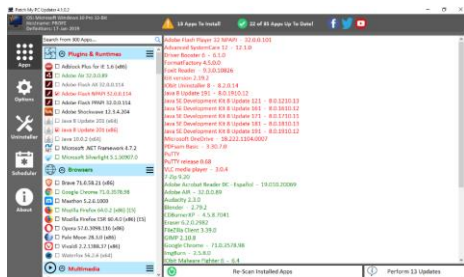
Patch My PC Updater 4.1.0.2

OS: Microsoft Windows 10 Pro 10.0.0
User: PRIME
Definitions: 17-Jan-2019

14 Apps To Install

32 of 81 Apps Up To Date!

Apps

Options

Uninstaller

Scheduler

About

Search from 300 Apps...

Plugins & Runtimes

Adblock Plus for IE 1.6 (x86)
Adobe Air 32.0.0.89
Adobe Flash AX 32.0.0.114
Adobe Flash NPAPI 32.0.0.114
Adobe Flash PPAPI 32.0.0.114
Adobe Shockwave 12.3.4.204
Java 8 Update 201 (x64)
Java 8 Update 201 (x86)
Java 10.0.2 (x64)
Microsoft .NET Framework 4.7.2
Microsoft Silverlight 5.1.50907.0

Browsers

Brave 71.0.58.21 (x86)
Google Chrome 71.0.3578.98
Maxthon 5.2.6.1000
Mozilla Firefox 64.0.2 (x86) (EN)
Mozilla Firefox ESR 60.4.0 (x86) (EN)
Opera 57.0.3098.116 (x86)
Pale Moon 28.3.0 (x86)
Vivaldi 2.2.1388.37 (x86)
Waterfox 56.2.6 (x64)

Multimedia

Adobe Flash Player 32 NPAPI - 32.0.0.101
Advanced SystemCare 12 - 12.1.0
Driver Booster 6 - 6.1.0
FormatFactory 4.5.0.0
Foxit Reader - 9.3.0.10826
Kill version 2.19.2
IObit Uninstaller 8 - 8.1.0
Java SE Development Kit 8 - 8.0.1910.12
Java SE Development Kit 8 Update 121 - 8.0.1210.13
Java SE Development Kit 8 Update 161 - 8.0.1610.12
Java SE Development Kit 8 Update 171 - 8.0.1710.11
Java SE Development Kit 8 Update 181 - 8.0.1810.13
Java SE Development Kit 8 Update 191 - 8.0.1910.12
Microsoft OneDrive - 18.222.1104.0007
PDFsam Basic - 3.3.7.0
PuTTY
PuTTY release 0.68
VLC media player - 3.0.4
7-Zip 9.20
Adobe Acrobat Reader DC - Español - 19.010.20069
Adobe AIR - 32.0.0.89
Audacity 2.3.0
Blender - 2.79.2
CDBurnerXP - 4.5.8.7041
Eraser 6.2.0.2982
FileZilla Client 3.39.0
GIMP 2.10.8
Google Chrome - 71.0.3578.98
ImgBurn - 2.5.8.0
IObit Malware Fighter 6 - 6.4

Re-Scan Installed Apps

Perform 13 Updates